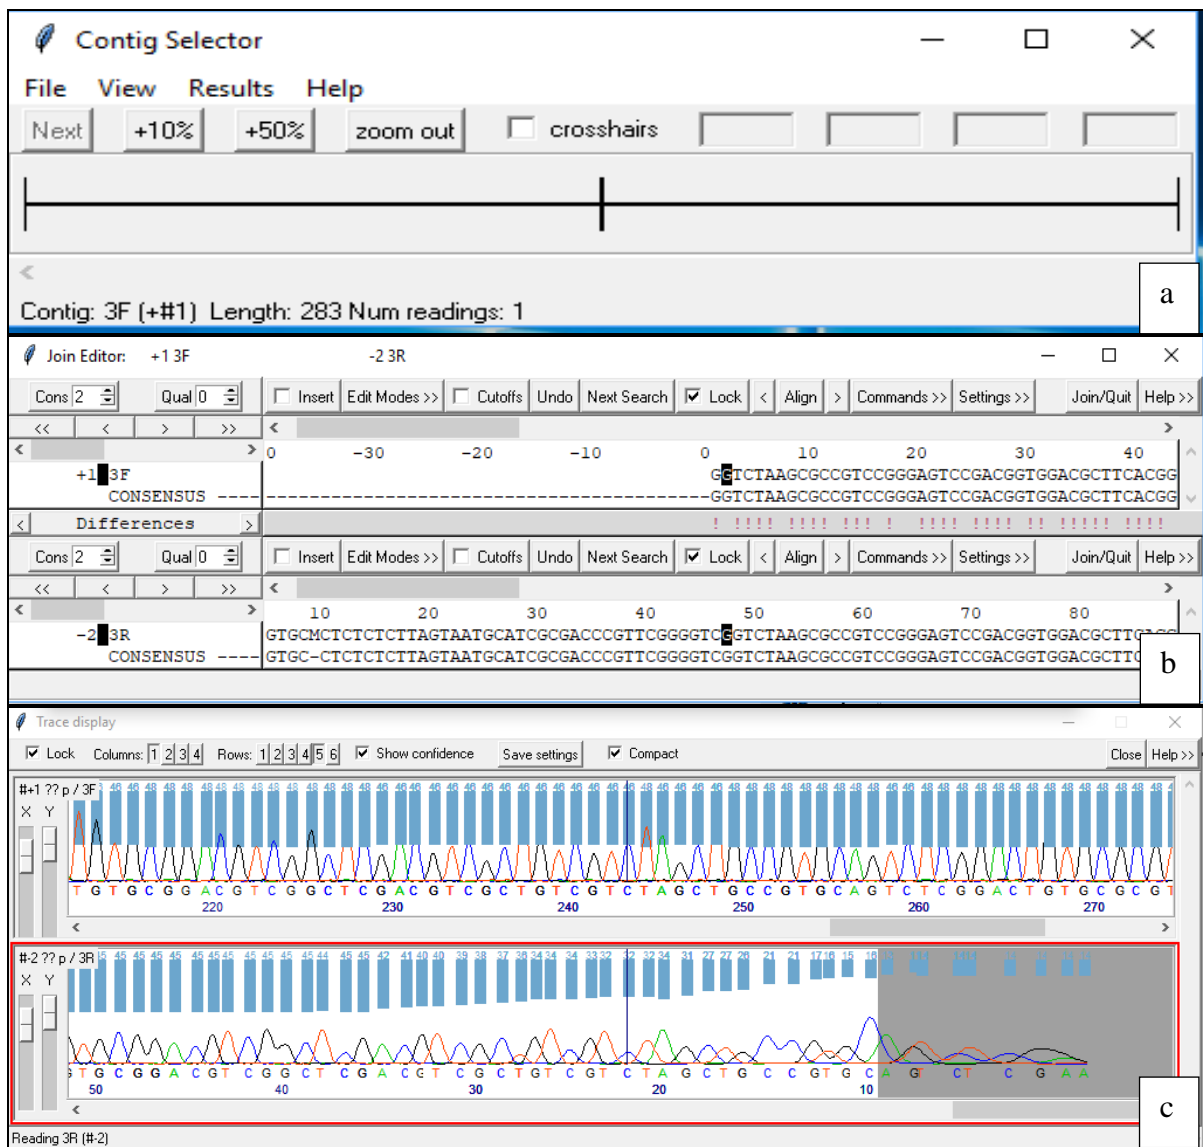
Contig Selector

File View Results Help

Next +10% +50% zoom out crosshairs

<

Contig: 3F (+#1) Length: 283 Num readings: 1

a

Join Editor: +1 3F -2 3R

Cons 2 Qual 0 Insert Edit Modes >> Cutoffs Undo Next Search Lock < Align > Commands >> Settings >> Join/Quit Help >>

<< < > >>

0 -30 -20 -10 0 10 20 30 40

+1 3F GGTCTAAGCGCCGTCCGGGAGTCCGACGGTGGACGCTTCACGG

CONSENSUS -----------------------------------------GGTCTAAGCGCCGTCCGGGAGTCCGACGGTGGACGCTTCACGG

Differences

! !!!! !!!! !!! ! !!!! !!!! !! !!!!! !!!!

Cons 2 Qual 0 Insert Edit Modes >> Cutoffs Undo Next Search Lock < Align > Commands >> Settings >> Join/Quit Help >>

<< < > >>

10 20 30 40 50 60 70 80

-2 3R GTGCMCTCTCTCTTAGTAATGCATCGCGACCCGTTCGGGGTCGGTCTAAGCGCCGTCCGGGAGTCCGACGGTGGACGCTTC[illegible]

CONSENSUS ----GTGC-CTCTCTCTTAGTAATGCATCGCGACCCGTTCGGGGTCGGTCTAAGCGCCGTCCGGGAGTCCGACGGTGGACGCTTC

b

Trace display

Lock Columns: 1 2 3 4 Rows: 1 2 3 4 5 6 Show confidence Save settings Compact Close Help >>

#+1 ?? p / 3F

X Y

T G T G C G G A C G T C G G C T C G A C G T C G C T G T C G T C T A G C T G C C G T G C A G T C T C G G A C T G T G C G C G T

220 230 240 250 260 270

#-2 ?? p / 3R

X Y

T G C G G A C G T C G G C T C G A C G T C G C T G T C G T C T A G C T G C C G T G C A G T C T C G A A

50 40 30 20 10

c

Reading 3R (#-2)